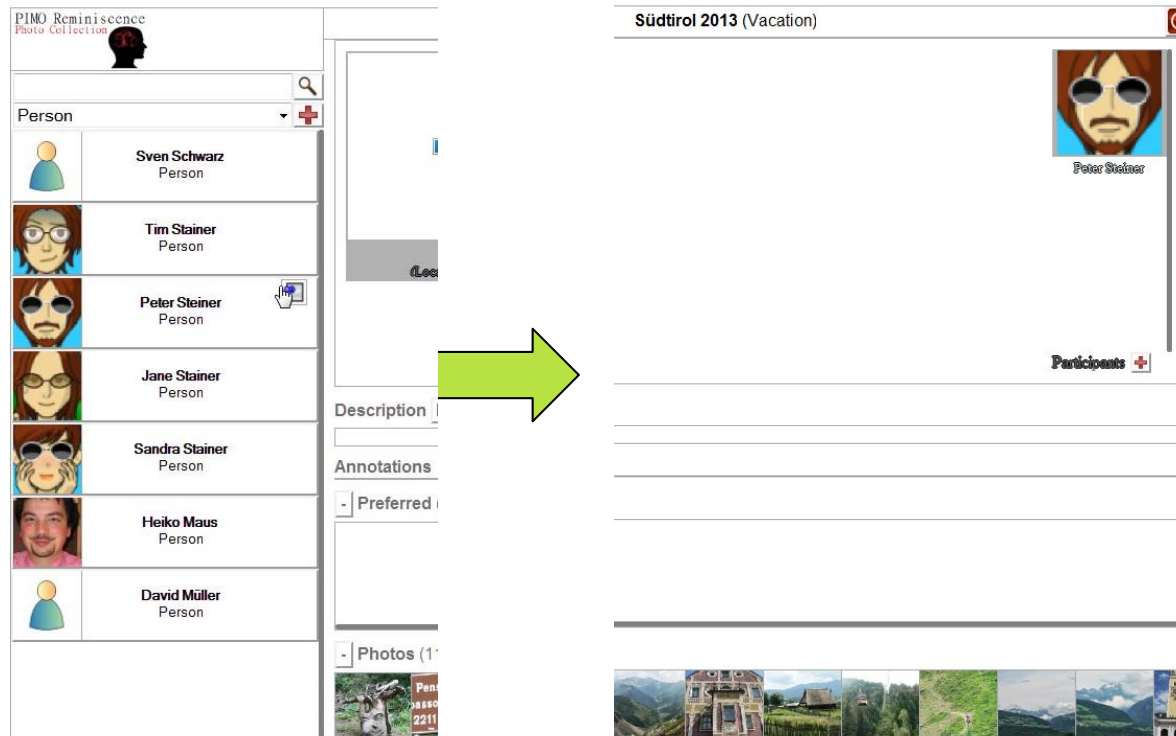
PIMO Reminiscence
Photo Collection

Person

Sven Schwarz
Person

Tim Stainer
Person

Peter Steiner
Person

Jane Stainer
Person

Sandra Stainer
Person

Heiko Maus
Person

David Müller
Person

(Loc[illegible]

Description

Annotations

- Preferred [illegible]

- Photos (1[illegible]

Südtirol 2013 (Vacation)

Peter Steiner

Participants